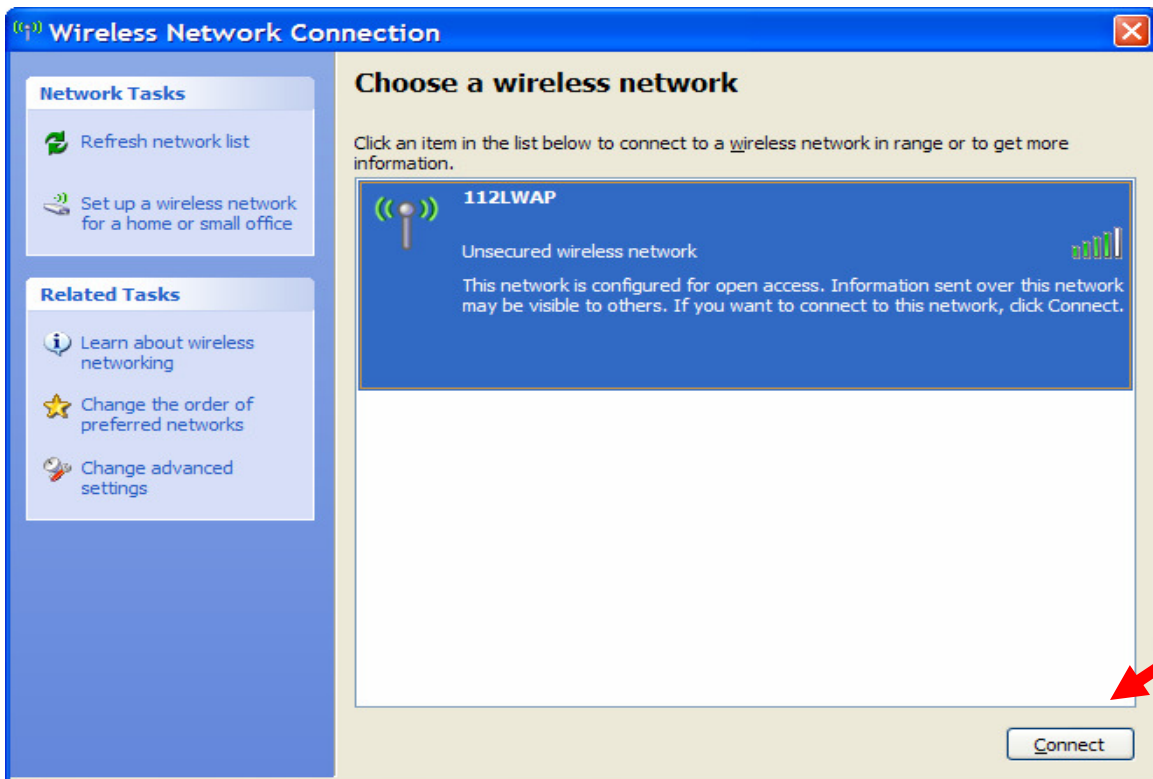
Wireless Network Connection

Network Tasks

Refresh network list

Set up a wireless network for a home or small office

Related Tasks

Learn about wireless networking

Change the order of preferred networks

Change advanced settings

Choose a wireless network

Click an item in the list below to connect to a wireless network in range or to get more information.

112LWAP

Unsecured wireless network

This network is configured for open access. Information sent over this network may be visible to others. If you want to connect to this network, click Connect.

Connect